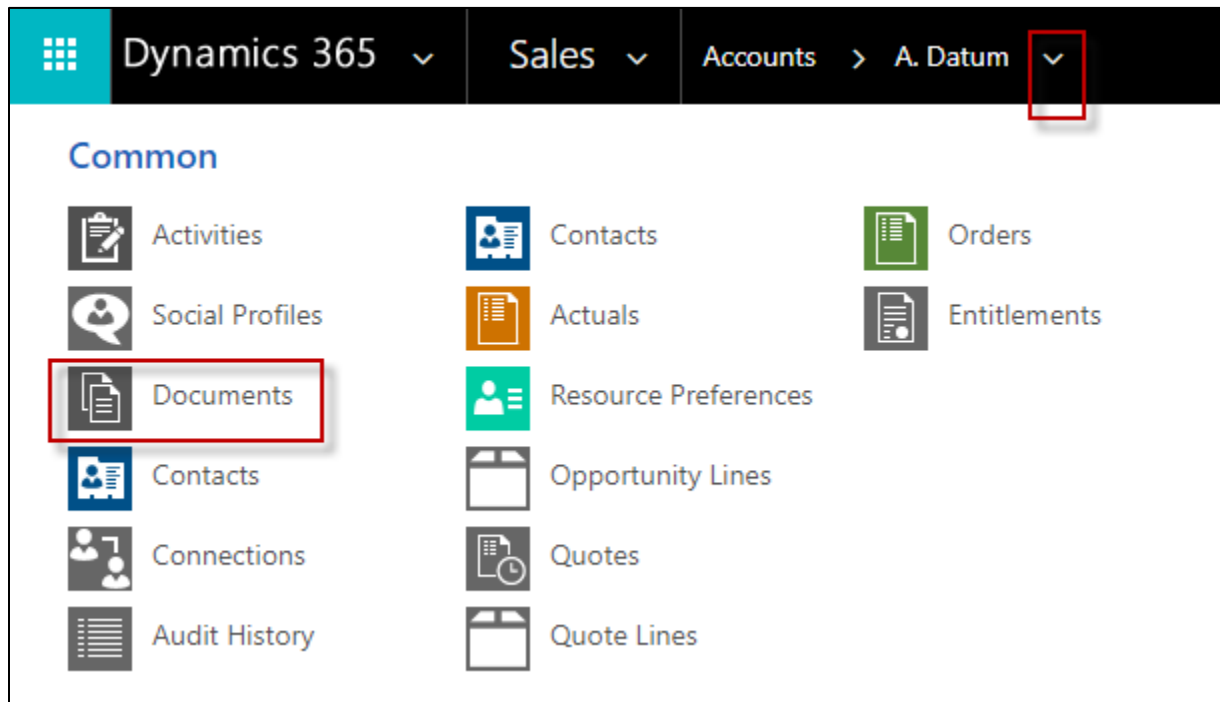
Dynamics 365 Sales Accounts > A. Datum

Common

Activities
Social Profiles
Documents
Contacts
Connections
Audit History

Contacts
Actuals
Resource Preferences
Opportunity Lines
Quotes
Quote Lines

Orders
Entitlements